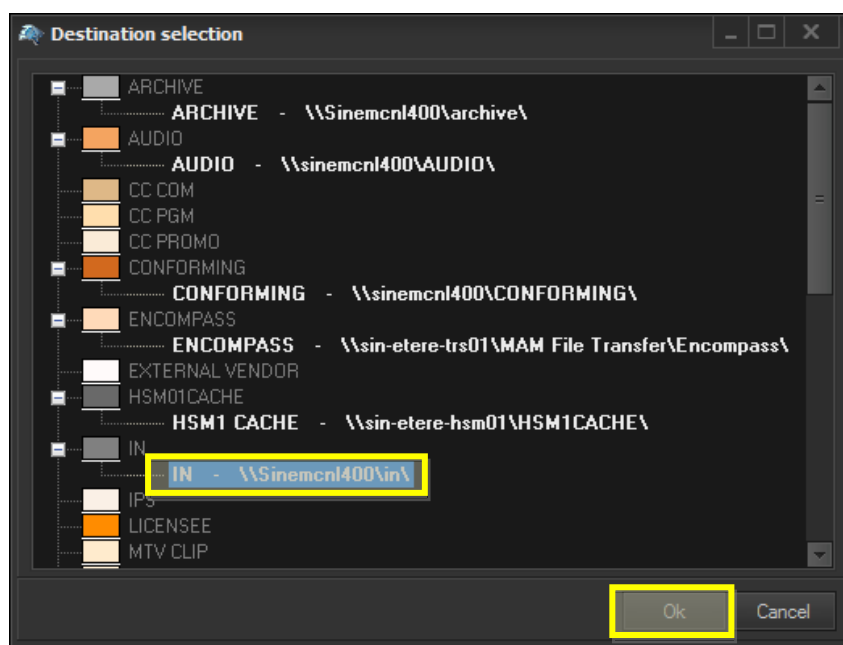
Destination selection

ARCHIVE
ARCHIVE - \\Sinemcnl400\archive\
AUDIO
AUDIO - \\sinemcnl400\AUDIO\
CC COM
CC PGM
CC PROMO
CONFORMING
CONFORMING - \\sinemcnl400\CONFORMING\
ENCOMPASS
ENCOMPASS - \\sin-etere-trs01\MAM File Transfer\Encompass\
EXTERNAL VENDOR
HSM01CACHE
HSM1 CACHE - \\sin-etere-hsm01\HSM1CACHE\
IN
IN - \\Sinemcnl400\in\
IPS
LICENSEE
MTV CLIP

Ok
Cancel